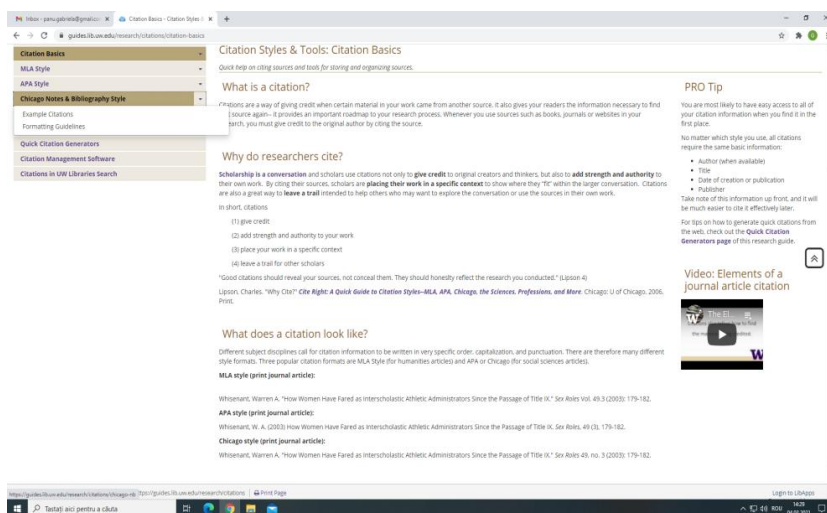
M Inbox - panu.gabriela@gmail.co × Citation Basics - Citation Styles × +

guides.lib.uw.edu/research/citations/citation-basics

Citation Basics
MLA Style
APA Style
Chicago Notes & Bibliography Style
Example Citations
Formatting Guidelines
Quick Citation Generators
Citation Management Software
Citations in UW Libraries Search

Citation Styles & Tools: Citation Basics

Quick help on citing sources and tools for storing and organizing sources.

What is a citation?

Citations are a way of giving credit when certain material in your work came from another source. It also gives your readers the information necessary to find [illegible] source again-- it provides an important roadmap to your research process. Whenever you use sources such as books, journals or websites in your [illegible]search, you must give credit to the original author by citing the source.

Why do researchers cite?

Scholarship is a conversation and scholars use citations not only to give credit to original creators and thinkers, but also to add strength and authority to their own work. By citing their sources, scholars are placing their work in a specific context to show where they "fit" within the larger conversation. Citations are also a great way to leave a trail intended to help others who may want to explore the conversation or use the sources in their own work.

In short, citations

(1) give credit

(2) add strength and authority to your work

(3) place your work in a specific context

(4) leave a trail for other scholars

"Good citations should reveal your sources, not conceal them. They should honestly reflect the research you conducted." (Lipson 4)

Lipson, Charles. "Why Cite?" Cite Right: A Quick Guide to Citation Styles--MLA, APA, Chicago, the Sciences, Professions, and More. Chicago: U of Chicago, 2006. Print.

What does a citation look like?

Different subject disciplines call for citation information to be written in very specific order, capitalization, and punctuation. There are therefore many different style formats. Three popular citation formats are MLA Style (for humanities articles) and APA or Chicago (for social sciences articles).

MLA style (print journal article):

Whisenant, Warren A. "How Women Have Fared as Interscholastic Athletic Administrators Since the Passage of Title IX." Sex Roles Vol. 49.3 (2003): 179-182.

APA style (print journal article):

Whisenant, W. A. (2003) How Women Have Fared as Interscholastic Athletic Administrators Since the Passage of Title IX. Sex Roles, 49 (3), 179-182.

Chicago style (print journal article):

Whisenant, Warren A. "How Women Have Fared as Interscholastic Athletic Administrators Since the Passage of Title IX." Sex Roles 49, no. 3 (2003): 179-182.

PRO Tip

You are most likely to have easy access to all of your citation information when you find it in the first place.

No matter which style you use, all citations require the same basic information:

• Author (when available)
• Title
• Date of creation or publication
• Publisher

Take note of this information up front, and it will be much easier to cite it effectively later.

For tips on how to generate quick citations from the web, check out the Quick Citation Generators page of this research guide.

Video: Elements of a journal article citation

The El...

https://guides.lib.uw.edu/research/citations/chicago-nb ?tps://guides.lib.uw.edu/research/citations | Print Page

Login to LibApps

Tastați aici pentru a căuta

ROU 16:20